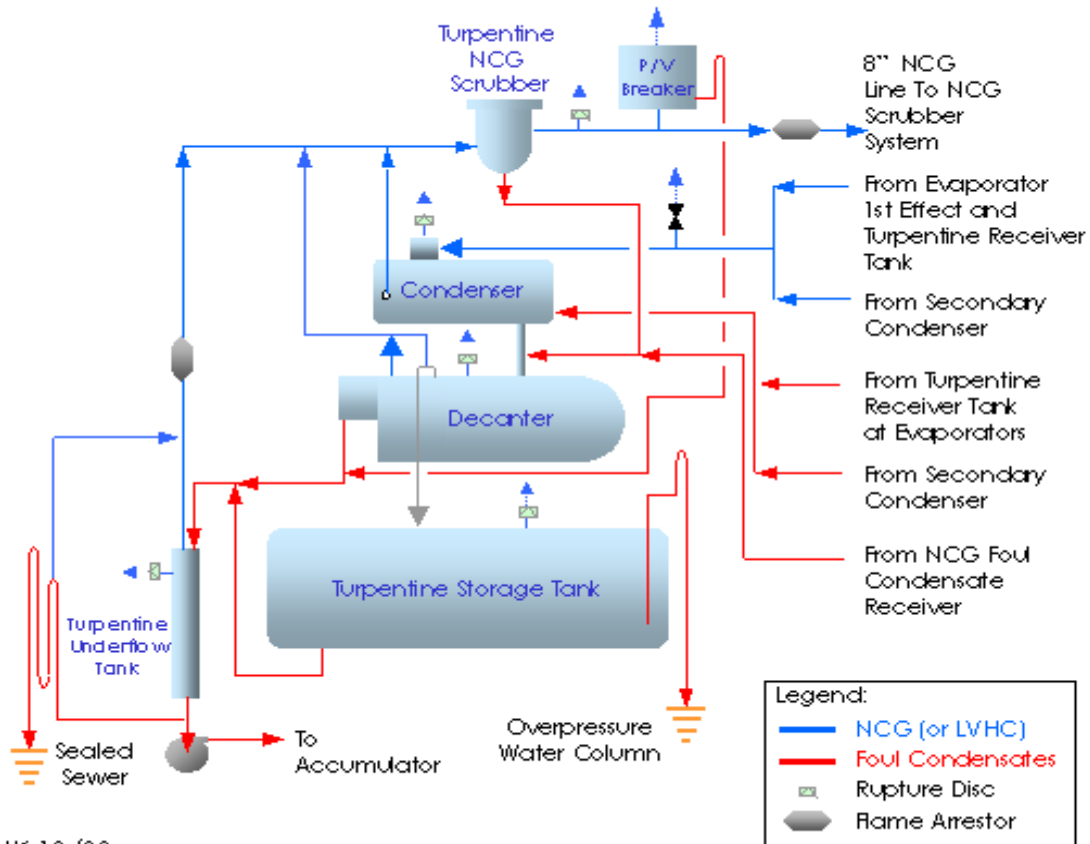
Turpentine NCG Scrubber

P/V Breaker

8" NCG Line To NCG Scrubber System

From Evaporator 1st Effect and Turpentine Receiver Tank

From Secondary Condenser

Condenser

Decanter

From Turpentine Receiver Tank at Evaporators

From Secondary Condenser

From NCG Foul Condensate Receiver

Turpentine Storage Tank

Turpentine Underflow Tank

Sealed Sewer

To Accumulator

Overpressure Water Column

Legend:
NCG (or LVHC)
Foul Condensates
Rupture Disc
Flame Arrestor

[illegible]